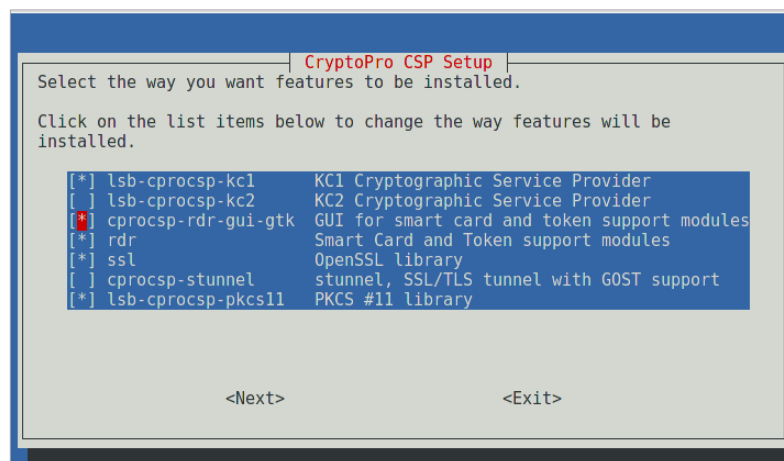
CryptoPro CSP Setup

Select the way you want features to be installed.

Click on the list items below to change the way features will be installed.

[*] lsb-cprocsp-kc1 KC1 Cryptographic Service Provider
[ ] lsb-cprocsp-kc2 KC2 Cryptographic Service Provider
[*] cprocsp-rdr-gui-gtk GUI for smart card and token support modules
[*] rdr Smart Card and Token support modules
[*] ssl OpenSSL library
[ ] cprocsp-stunnel stunnel, SSL/TLS tunnel with GOST support
[*] lsb-cprocsp-pkcs11 PKCS #11 library

<Next> <Exit>